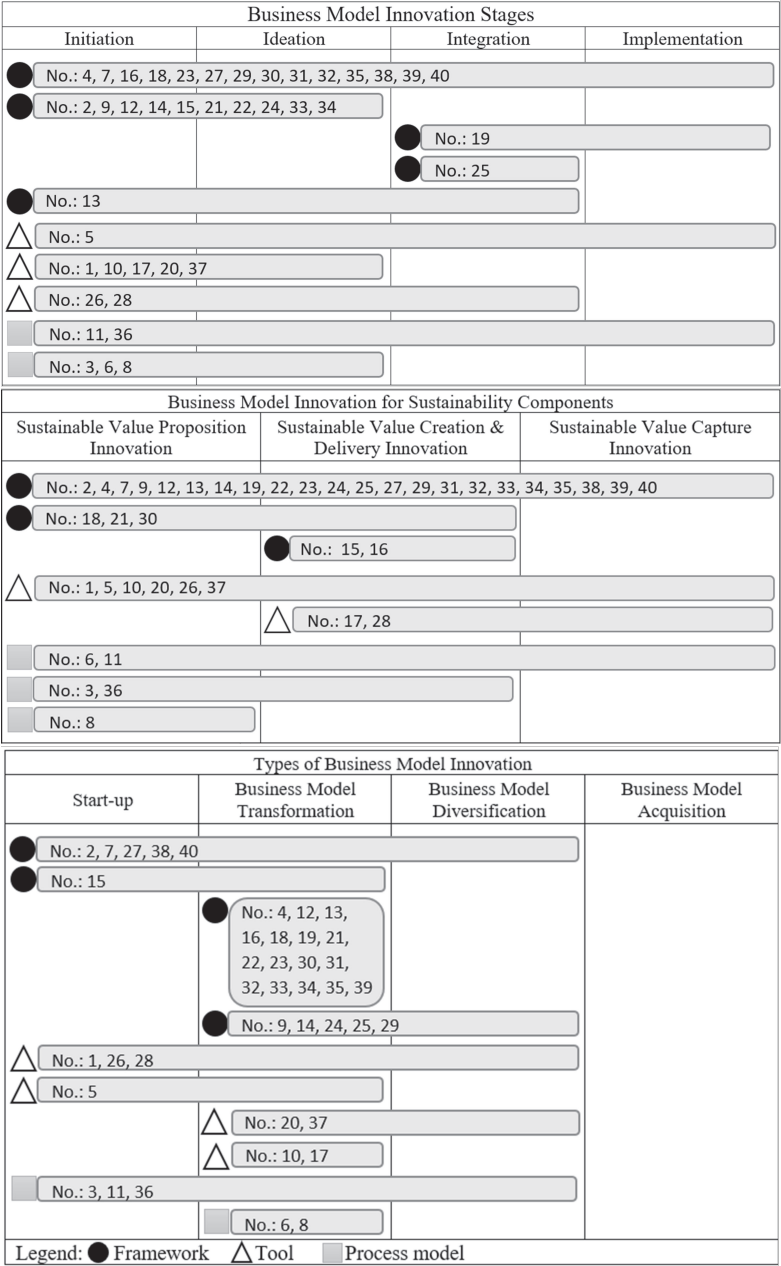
| Business Model Innovation Stages | | | |
|---|---|---|---|
| Initiation | Ideation | Integration | Implementation |

No.: 4, 7, 16, 18, 23, 27, 29, 30, 31, 32, 35, 38, 39, 40

No.: 2, 9, 12, 14, 15, 21, 22, 24, 33, 34

No.: 19

No.: 25

No.: 13

No.: 5

No.: 1, 10, 17, 20, 37

No.: 26, 28

No.: 11, 36

No.: 3, 6, 8

| Business Model Innovation for Sustainability Components | | |
|---|---|---|
| Sustainable Value Proposition Innovation | Sustainable Value Creation & Delivery Innovation | Sustainable Value Capture Innovation |

No.: 2, 4, 7, 9, 12, 13, 14, 19, 22, 23, 24, 25, 27, 29, 31, 32, 33, 34, 35, 38, 39, 40

No.: 18, 21, 30

No.: 15, 16

No.: 1, 5, 10, 20, 26, 37

No.: 17, 28

No.: 6, 11

No.: 3, 36

No.: 8

| Types of Business Model Innovation | | | |
|---|---|---|---|
| Start-up | Business Model Transformation | Business Model Diversification | Business Model Acquisition |

No.: 2, 7, 27, 38, 40

No.: 15

No.: 4, 12, 13, 16, 18, 19, 21, 22, 23, 30, 31, 32, 33, 34, 35, 39

No.: 9, 14, 24, 25, 29

No.: 1, 26, 28

No.: 5

No.: 20, 37

No.: 10, 17

No.: 3, 11, 36

No.: 6, 8

Legend: Framework Tool Process model